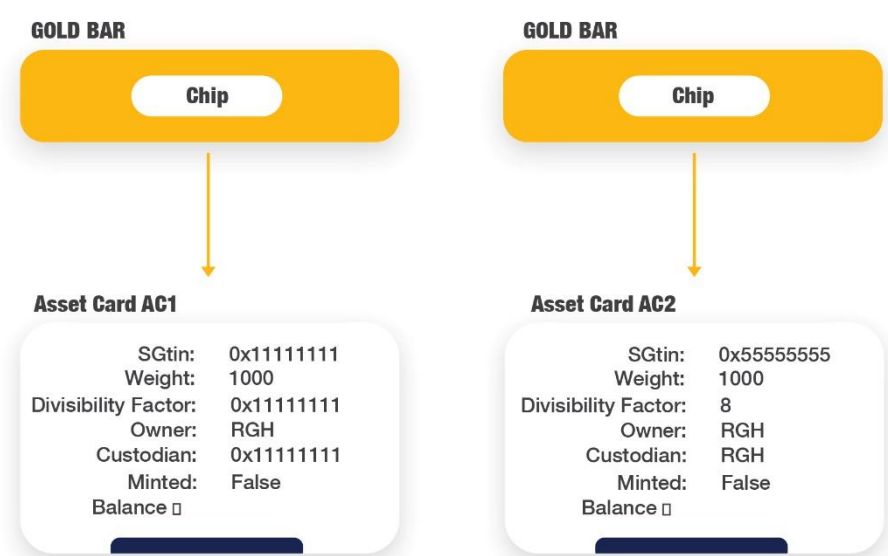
GOLD BAR

Chip

Asset Card AC1

SGtin: 0x11111111
Weight: 1000
Divisibility Factor: 0x11111111
Owner: RGH
Custodian: 0x11111111
Minted: False
Balance ▯

GOLD BAR

Chip

Asset Card AC2

SGtin: 0x55555555
Weight: 1000
Divisibility Factor: 8
Owner: RGH
Custodian: RGH
Minted: False
Balance ▯